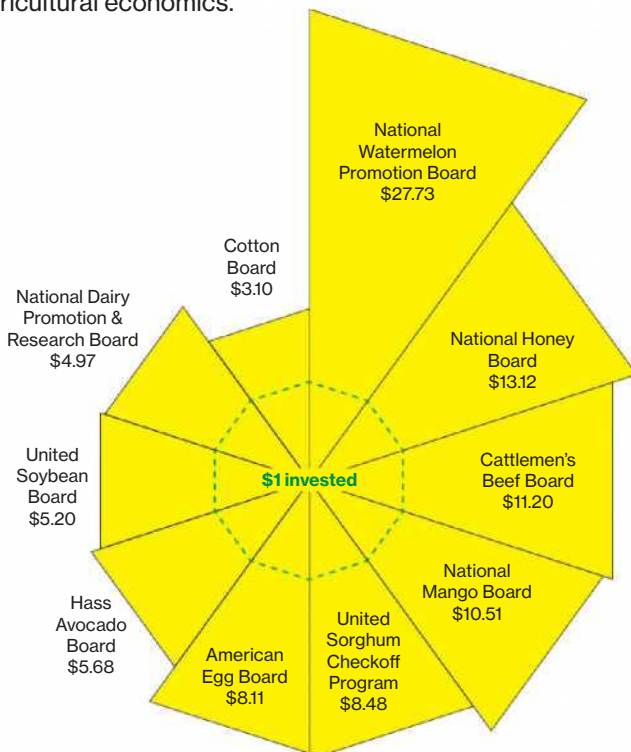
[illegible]ricultural economics.

National Watermelon Promotion Board $27.73

Cotton Board $3.10

National Dairy Promotion & Research Board $4.97

National Honey Board $13.12

United Soybean Board $5.20

$1 invested

Cattlemen's Beef Board $11.20

Hass Avocado Board $5.68

National Mango Board $10.51

American Egg Board $8.11

United Sorghum Checkoff Program $8.48